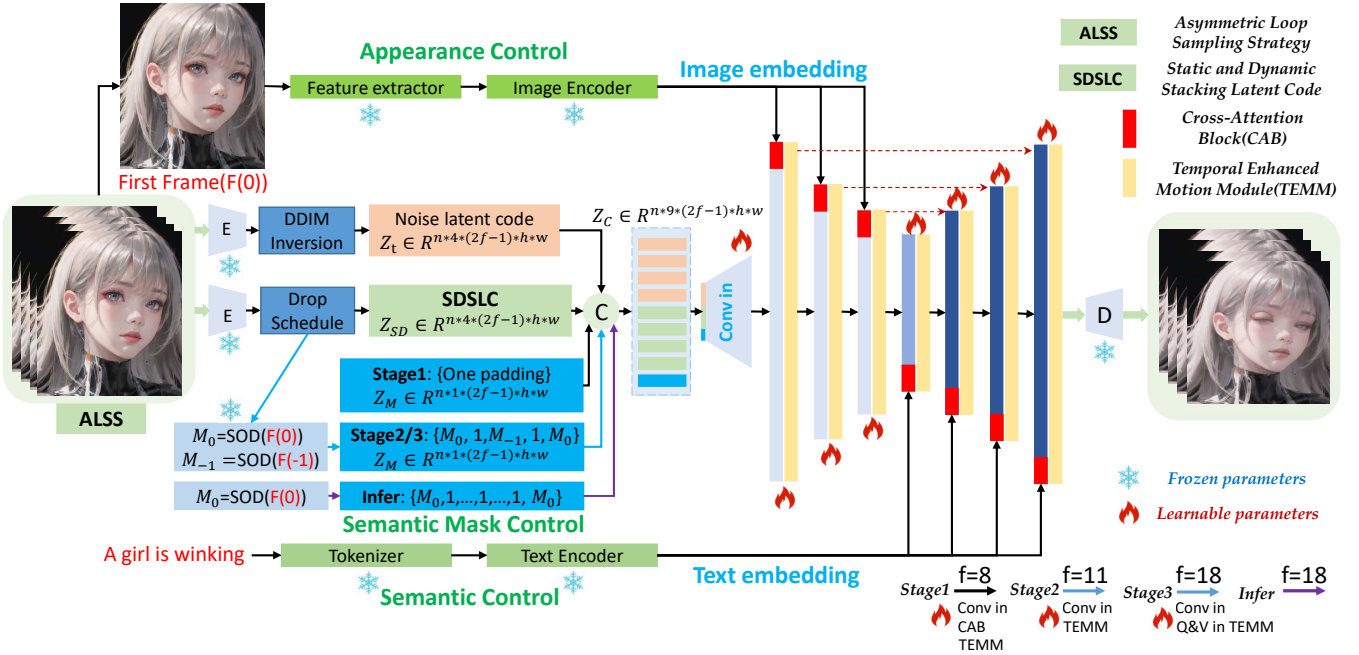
Appearance Control

Feature extractor

Image Encoder

Image embedding

First Frame(F(0))

ALSS Asymmetric Loop Sampling Strategy

SDSLC Static and Dynamic Stacking Latent Code

Cross-Attention Block(CAB)

Temporal Enhanced Motion Module(TEMM)

E

DDIM Inversion

Noise latent code $Z_t \in R^{n*4*(2f-1)*h*w}$

$Z_C \in R^{n*9*(2f-1)*h*w}$

E

Drop Schedule

SDSLC $Z_{SD} \in R^{n*4*(2f-1)*h*w}$

C

Conv in

D

ALSS

Stage1: {One padding} $Z_M \in R^{n*1*(2f-1)*h*w}$

$M_0$=SOD(F(0)) $M_{-1}$ =SOD(F(-1))

Stage2/3: $\{M_0, 1, M_{-1}, 1, M_0\}$ $Z_M \in R^{n*1*(2f-1)*h*w}$

$M_0$=SOD(F(0))

Infer: $\{M_0, 1, ..., 1, ..., 1, M_0\}$

Semantic Mask Control

Frozen parameters

Learnable parameters

A girl is winking

Tokenizer

Text Encoder

Text embedding

Semantic Control

Stage1 f=8 Conv in CAB TEMM

Stage2 f=11 Conv in TEMM

Stage3 f=18 Conv in Q&V in TEMM

Infer f=18